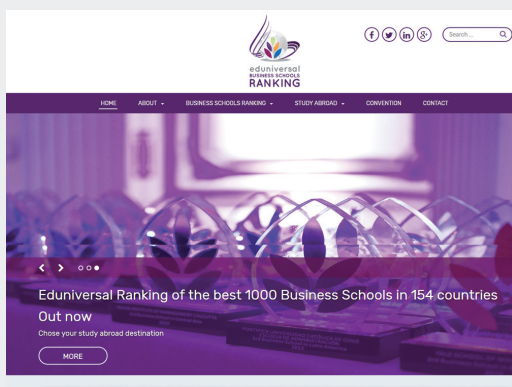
eduniversal
BUSINESS SCHOOLS
RANKING

f t in g+ Search ...

HOME ABOUT BUSINESS SCHOOLS RANKING STUDY ABROAD CONVENTION CONTACT

Eduniversal Ranking of the best 1000 Business Schools in 154 countries Out now

Chose your study abroad destination

MORE